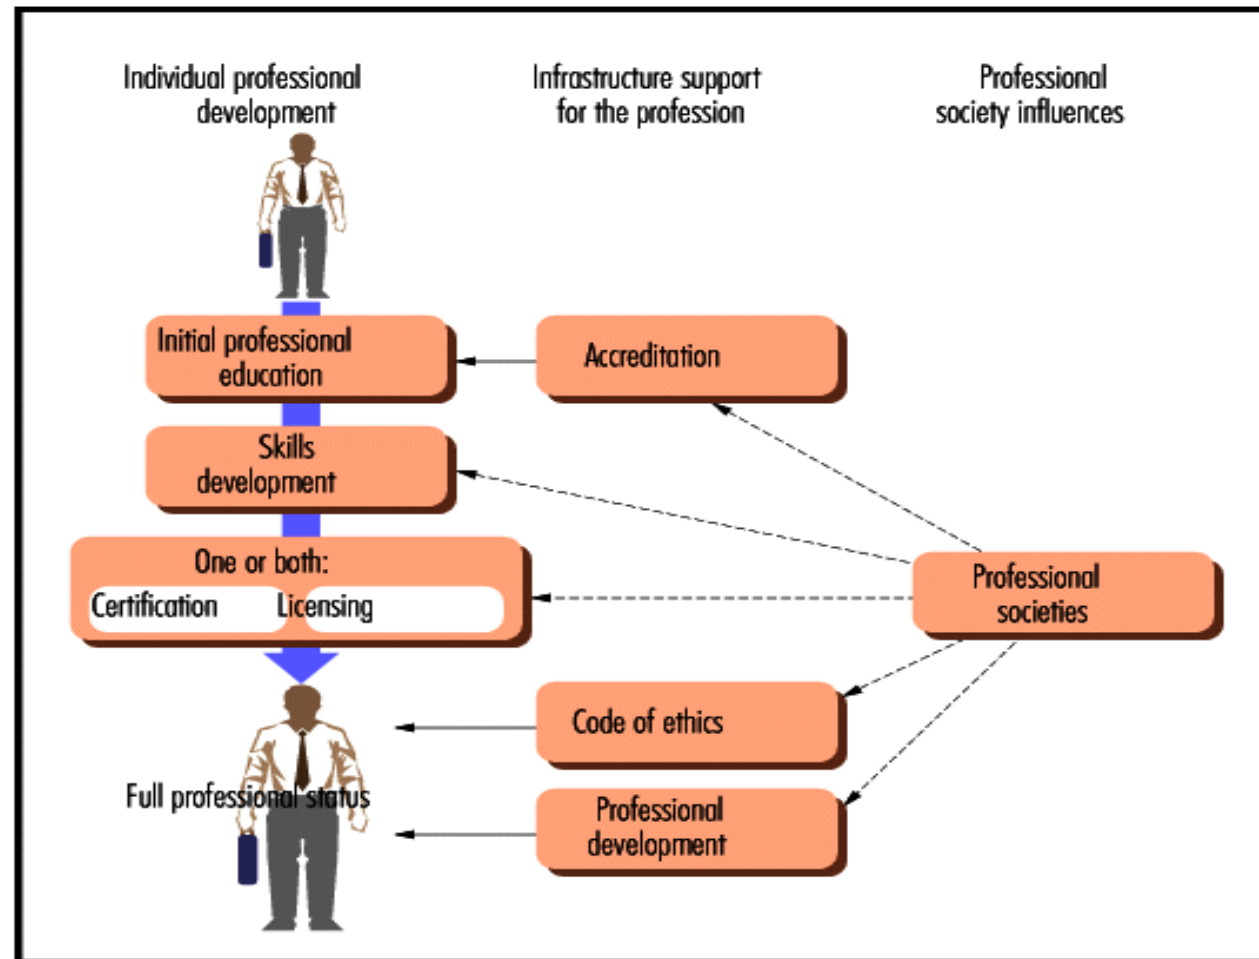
Individual professional development

Infrastructure support for the profession

Professional society influences

Initial professional education

Accreditation

Skills development

One or both:

Certification

Licensing

Professional societies

Code of ethics

Full professional status

Professional development